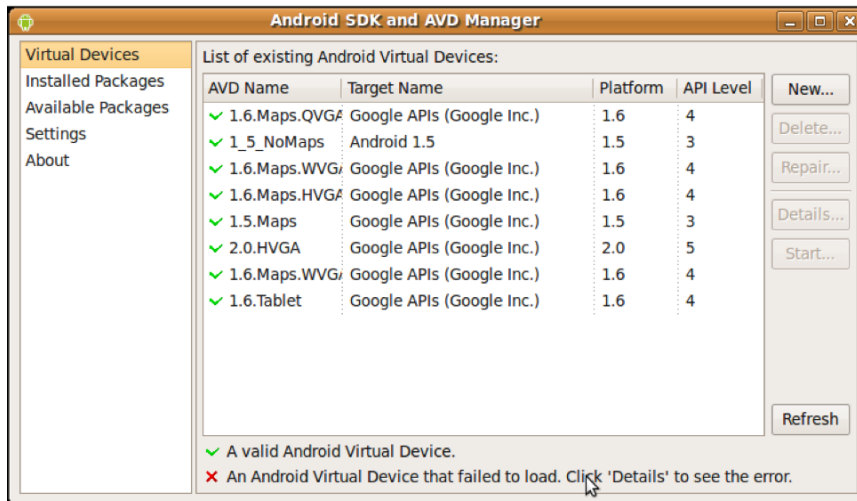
Android SDK and AVD Manager

Virtual Devices
Installed Packages
Available Packages
Settings
About

List of existing Android Virtual Devices:

| AVD Name | Target Name | Platform | API Level |
|---|---|---|---|
| ✓ 1.6.Maps.QVGA | Google APIs (Google Inc.) | 1.6 | 4 |
| ✓ 1_5_NoMaps | Android 1.5 | 1.5 | 3 |
| ✓ 1.6.Maps.WVGA | Google APIs (Google Inc.) | 1.6 | 4 |
| ✓ 1.6.Maps.HVGA | Google APIs (Google Inc.) | 1.6 | 4 |
| ✓ 1.5.Maps | Google APIs (Google Inc.) | 1.5 | 3 |
| ✓ 2.0.HVGA | Google APIs (Google Inc.) | 2.0 | 5 |
| ✓ 1.6.Maps.WVG | Google APIs (Google Inc.) | 1.6 | 4 |
| ✓ 1.6.Tablet | Google APIs (Google Inc.) | 1.6 | 4 |

New...
Delete...
Repair...
Details...
Start...
Refresh

✓ A valid Android Virtual Device.
✗ An Android Virtual Device that failed to load. Click 'Details' to see the error.